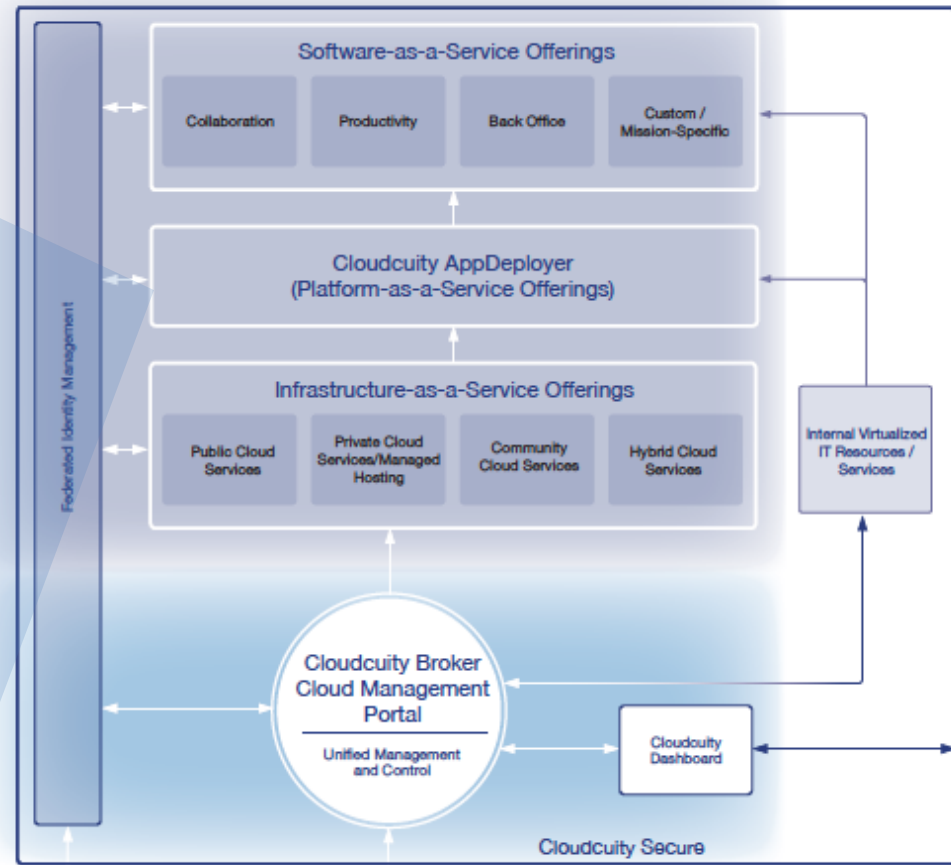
Federated Identity Management

Software-as-a-Service Offerings

Collaboration

Productivity

Back Office

Custom / Mission-Specific

Cloudcuity AppDeployer (Platform-as-a-Service Offerings)

Infrastructure-as-a-Service Offerings

Public Cloud Services

Private Cloud Services/Managed Hosting

Community Cloud Services

Hybrid Cloud Services

Internal Virtualized IT Resources / Services

Cloudcuity Broker Cloud Management Portal

Unified Management and Control

Cloudcuity Dashboard

Cloudcuity Secure